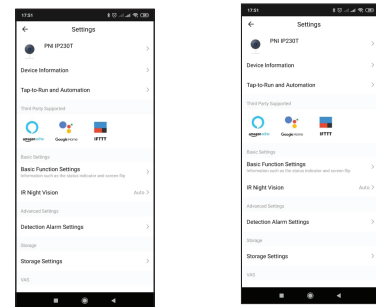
17:51

Settings

PNI IP230T

Device Information

Tap-to-Run and Automation

Third Party Supported

amazon alexa

Google Home

IFTTT

Basic Settings

Basic Function Settings
Information such as the status indicator and screen flip

IR Night Vision

Auto

Advanced Settings

Detection Alarm Settings

Storage

Storage Settings

VAS

17:51

Settings

PNI IP230T

Device Information

Tap-to-Run and Automation

Third Party Supported

amazon alexa

Google Home

IFTTT

Basic Settings

Basic Function Settings
Information such as the status indicator and screen flip

IR Night Vision

Auto

Advanced Settings

Detection Alarm Settings

Storage

Storage Settings

VAS